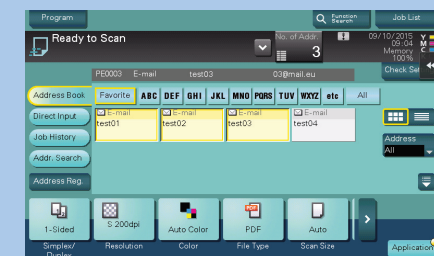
Program
Function Search
Job List
Ready to Scan
No. of Addr.
3
09/10/2015
09:04
Memory
100%
Check Set
PE0003 E-mail test03 03@mail.eu
Address Book
Favorite
ABC
DEF
GHI
JKL
MNO
PQRS
TUV
WXYZ
etc
All
Direct Input
E-mail
test01
E-mail
test02
E-mail
test03
E-mail
test04
Job History
Address
All
Addr. Search
Address Reg.
1-Sided
Simplex/ Duplex
S 200dpi
Resolution
Auto Color
Color
PDF
File Type
Auto
Scan Size
Application